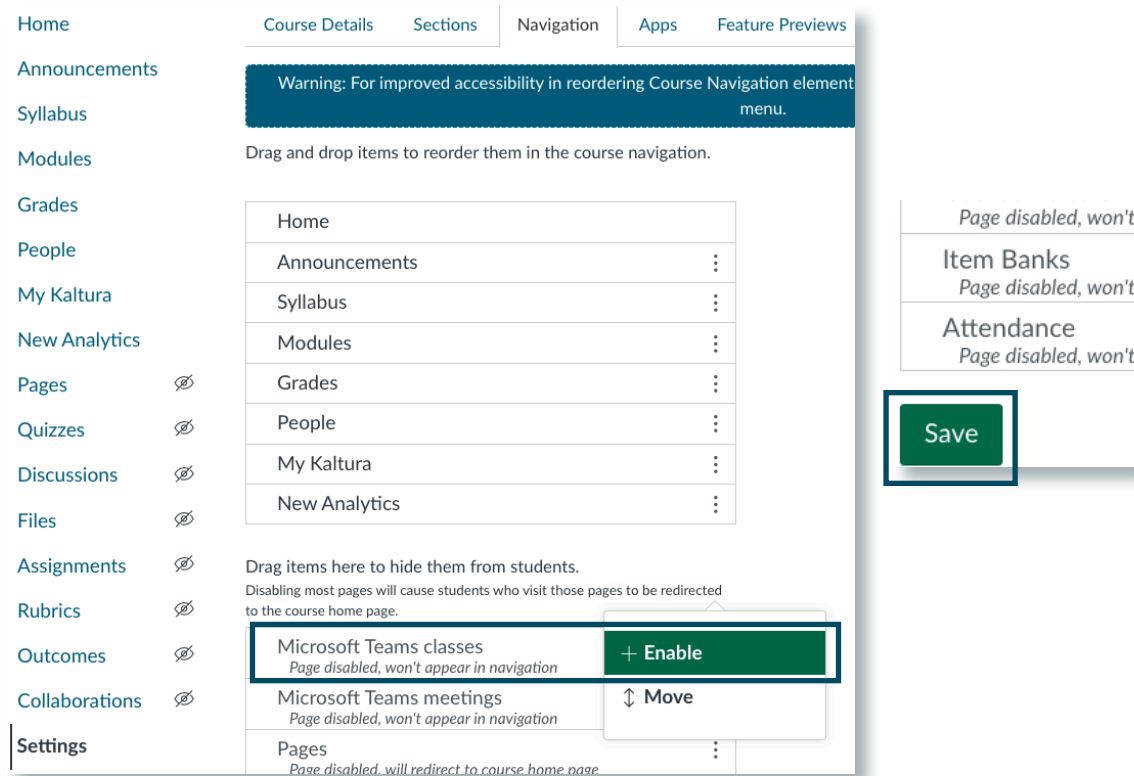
Home
Announcements
Syllabus
Modules
Grades
People
My Kaltura
New Analytics
Pages
Quizzes
Discussions
Files
Assignments
Rubrics
Outcomes
Collaborations
Settings

Course Details | Sections | Navigation | Apps | Feature Previews

Warning: For improved accessibility in reordering Course Navigation element menu.

Drag and drop items to reorder them in the course navigation.

Home
Announcements
Syllabus
Modules
Grades
People
My Kaltura
New Analytics

Drag items here to hide them from students.
Disabling most pages will cause students who visit those pages to be redirected to the course home page.

Microsoft Teams classes
Page disabled, won't appear in navigation
Microsoft Teams meetings
Page disabled, won't appear in navigation
Pages
Page disabled, will redirect to course home page

+ Enable
↕ Move

Page disabled, won't
Item Banks
Page disabled, won't
Attendance
Page disabled, won't
Save